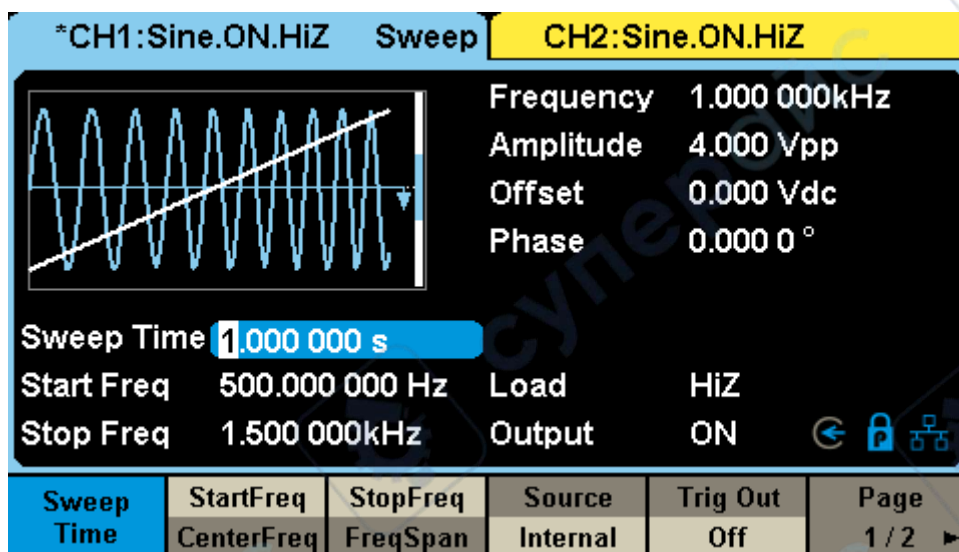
*CH1:Sine.ON.HiZ Sweep CH2:Sine.ON.HiZ

Frequency 1.000 000kHz
Amplitude 4.000 Vpp
Offset 0.000 Vdc
Phase 0.000 0 °

Sweep Time 1.000 000 s
Start Freq 500.000 000 Hz
Stop Freq 1.500 000kHz

Load HiZ
Output ON

| Sweep Time | StartFreq CenterFreq | StopFreq FreqSpan | Source Internal | Trig Out Off | Page 1/2 |
|---|---|---|---|---|---|